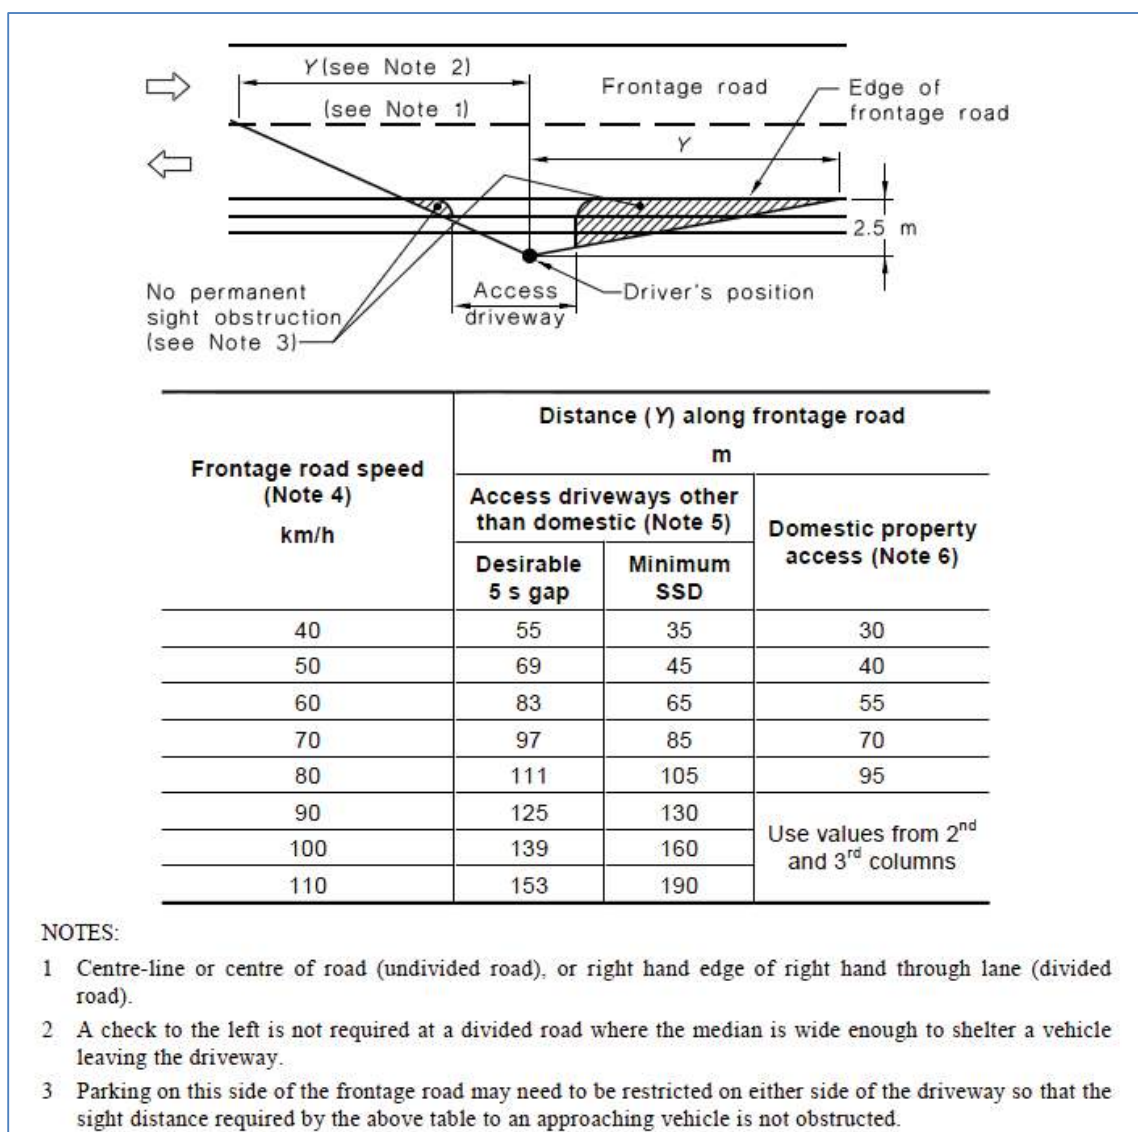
Y (see Note 2)

(see Note 1)

Frontage road

Edge of frontage road

Y

2.5 m

No permanent sight obstruction (see Note 3)

Access driveway

Driver's position

| Frontage road speed (Note 4) km/h | Distance (Y) along frontage road m | | |
|---|---|---|---|
| | Access driveways other than domestic (Note 5) | | Domestic property access (Note 6) |
| | Desirable 5 s gap | Minimum SSD | |
| 40 | 55 | 35 | 30 |
| 50 | 69 | 45 | 40 |
| 60 | 83 | 65 | 55 |
| 70 | 97 | 85 | 70 |
| 80 | 111 | 105 | 95 |
| 90 | 125 | 130 | Use values from 2$^{nd}$ and 3$^{rd}$ columns |
| 100 | 139 | 160 | |
| 110 | 153 | 190 | |

NOTES:

1 Centre-line or centre of road (undivided road), or right hand edge of right hand through lane (divided road).

2 A check to the left is not required at a divided road where the median is wide enough to shelter a vehicle leaving the driveway.

3 Parking on this side of the frontage road may need to be restricted on either side of the driveway so that the sight distance required by the above table to an approaching vehicle is not obstructed.